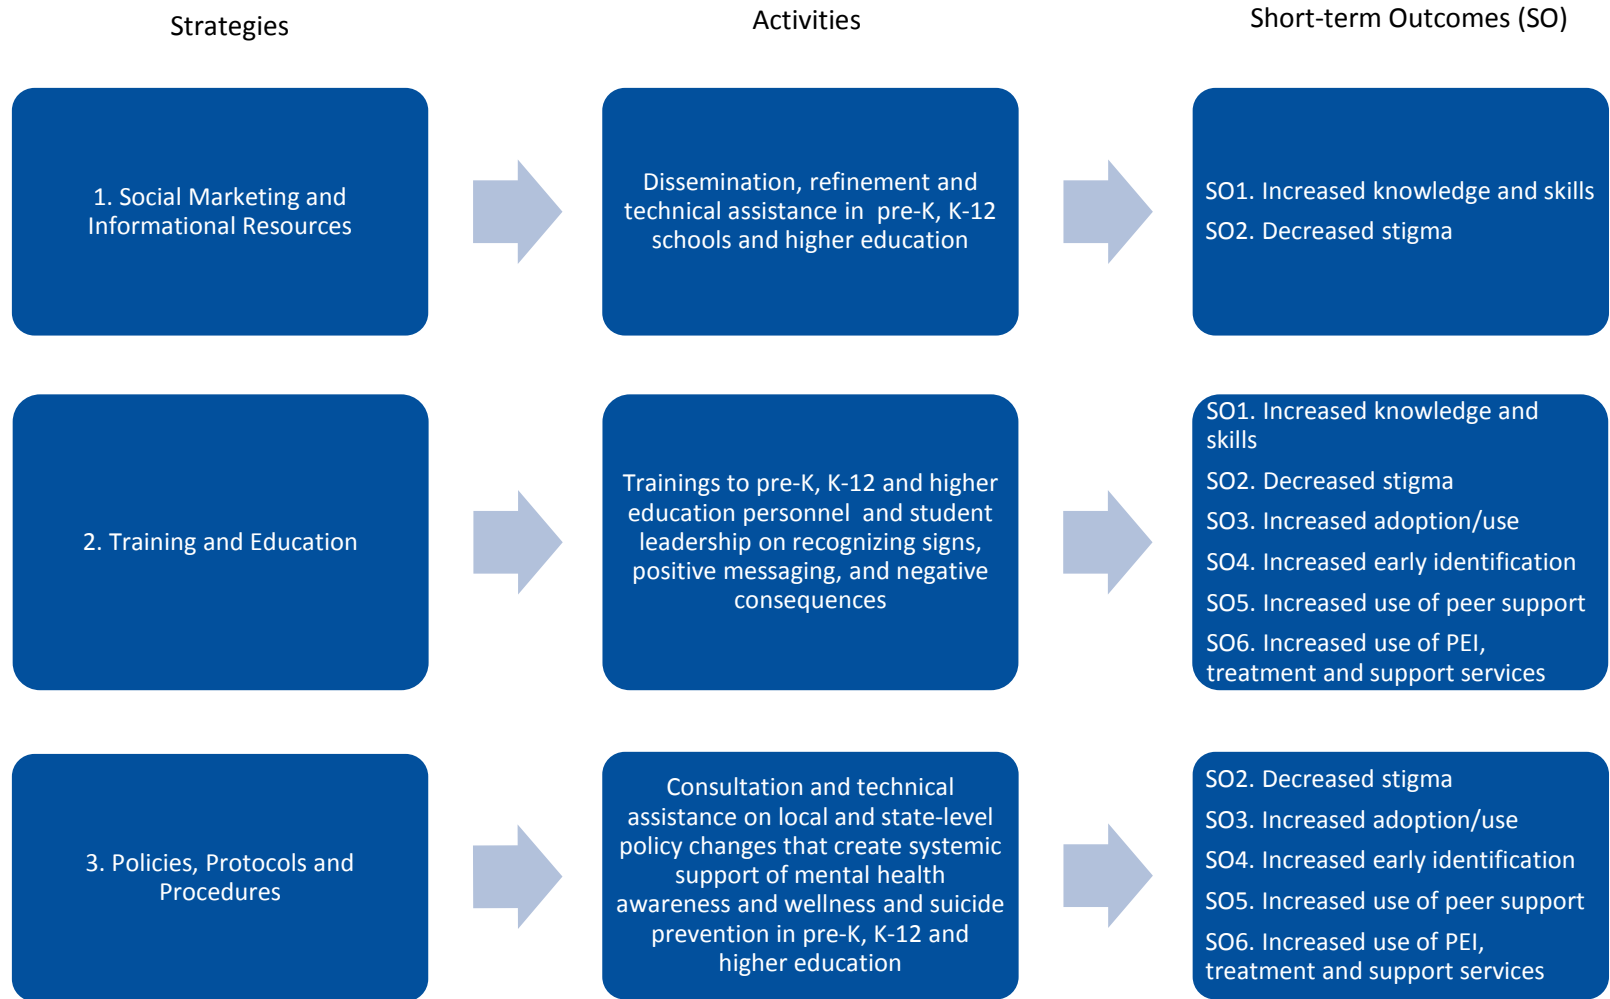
Strategies

Activities

Short-term Outcomes (SO)

1. Social Marketing and Informational Resources

Dissemination, refinement and technical assistance in pre-K, K-12 schools and higher education

SO1. Increased knowledge and skills

SO2. Decreased stigma

2. Training and Education

Trainings to pre-K, K-12 and higher education personnel and student leadership on recognizing signs, positive messaging, and negative consequences

SO1. Increased knowledge and skills

SO2. Decreased stigma

SO3. Increased adoption/use

SO4. Increased early identification

SO5. Increased use of peer support

SO6. Increased use of PEI, treatment and support services

3. Policies, Protocols and Procedures

Consultation and technical assistance on local and state-level policy changes that create systemic support of mental health awareness and wellness and suicide prevention in pre-K, K-12 and higher education

SO2. Decreased stigma

SO3. Increased adoption/use

SO4. Increased early identification

SO5. Increased use of peer support

SO6. Increased use of PEI, treatment and support services